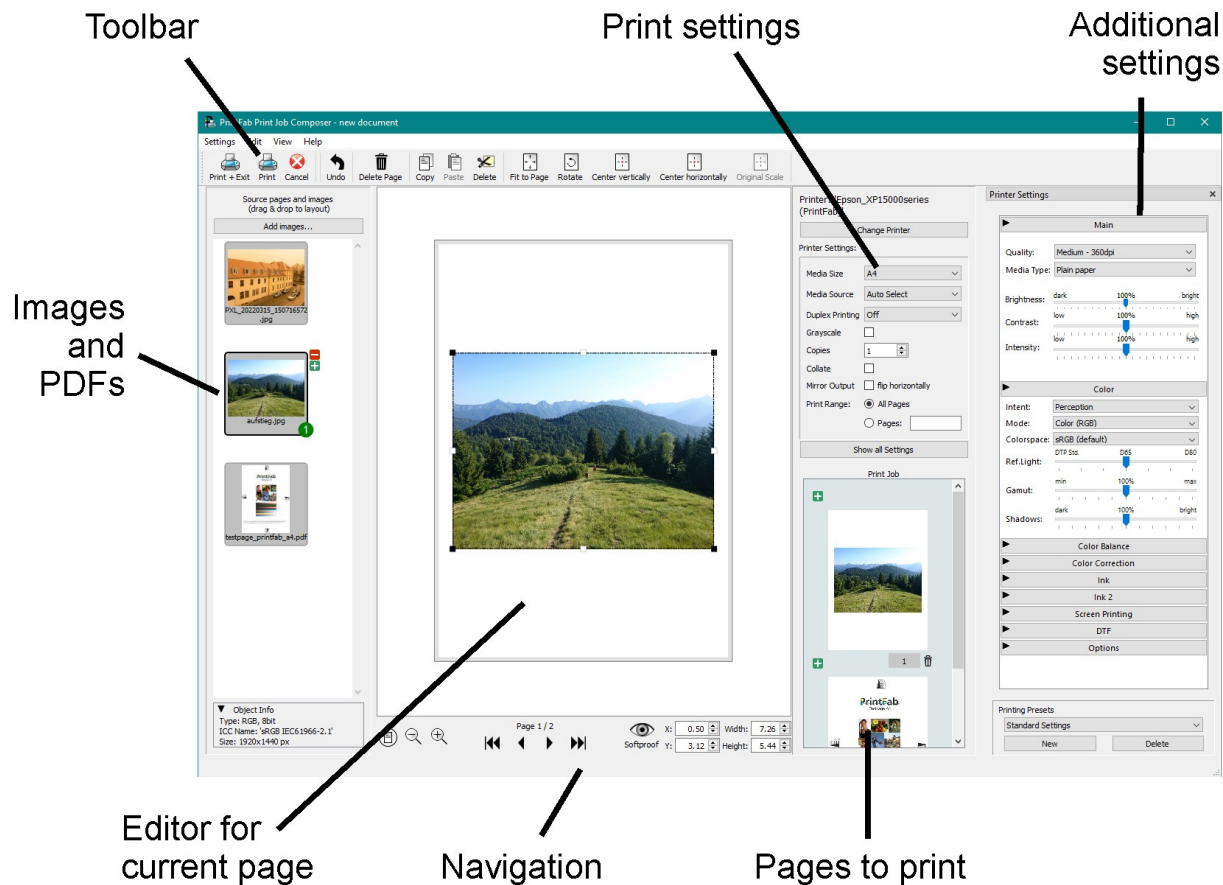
Toolbar

Print settings

Additional settings

PrintFab Print Job Composer - new document

Settings Edit View Help

Print + Exit Print Cancel Undo Delete Page Copy Paste Delete Fit to Page Rotate Center vertically Center horizontally Original Scale

Source pages and images (drag & drop to layout)

Add images...

PXL_20220315_150716572.jpg

aufstieg.jpg

1

testpage_printfab_a4.pdf

Images and PDFs

▼ Object Info
Type: RGB, 8bit
ICC Name: 'sRGB IEC61966-2.1'
Size: 1920x1440 px

Page 1 / 2

Softproof X: 0.50 Width: 7.26 Y: 3.12 Height: 5.44

Printer: Epson_XP15000series (PrintFab)

Change Printer

Printer Settings:

Media Size A4
Media Source Auto Select
Duplex Printing Off
Grayscale
Copies 1
Collate
Mirror Output flip horizontally
Print Range: All Pages
Pages:

Show all Settings

Print Job

1

PrintFab

Printer Settings

Main

Quality: Medium - 360dpi
Media Type: Plain paper
Brightness: dark 100% bright
Contrast: low 100% high
Intensity: low 100% high

Color

Intent: Perception
Mode: Color (RGB)
Colorspace: sRGB (default)
Ref.Light: DTP Std. D65 D80
Gamut: min 100% max
Shadows: dark 100% bright

Color Balance
Color Correction
Ink
Ink 2
Screen Printing
DTF
Options

Printing Presets
Standard Settings
New Delete

Editor for current page

Navigation

Pages to print